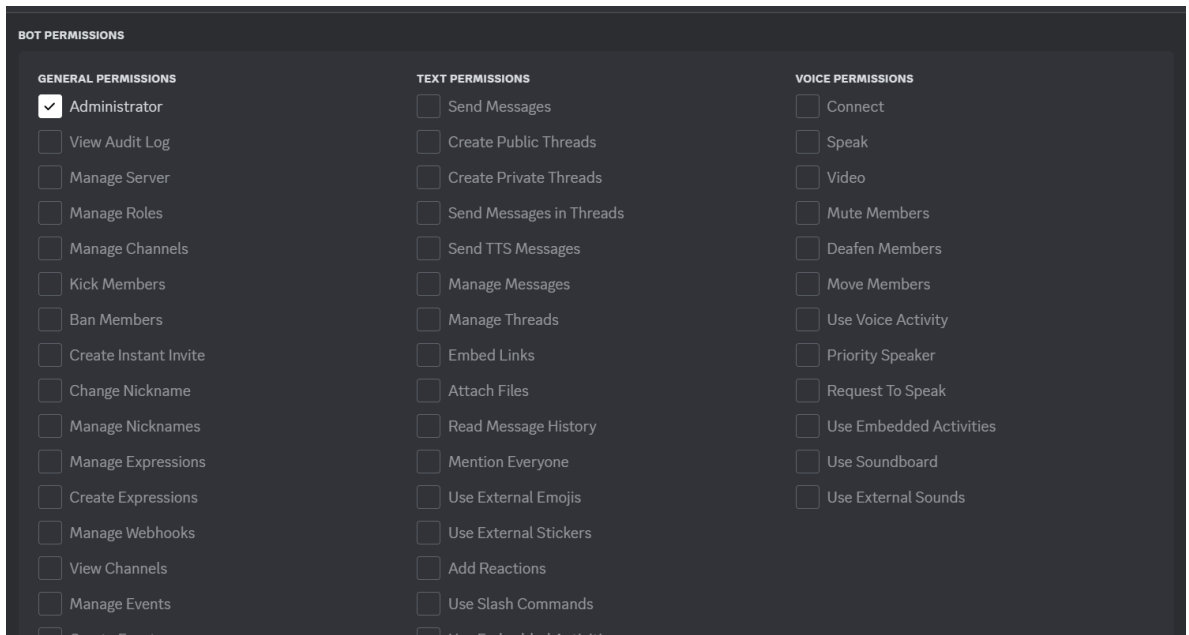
BOT PERMISSIONS

GENERAL PERMISSIONS
Administrator
View Audit Log
Manage Server
Manage Roles
Manage Channels
Kick Members
Ban Members
Create Instant Invite
Change Nickname
Manage Nicknames
Manage Expressions
Create Expressions
Manage Webhooks
View Channels
Manage Events
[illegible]

TEXT PERMISSIONS
Send Messages
Create Public Threads
Create Private Threads
Send Messages in Threads
Send TTS Messages
Manage Messages
Manage Threads
Embed Links
Attach Files
Read Message History
Mention Everyone
Use External Emojis
Use External Stickers
Add Reactions
Use Slash Commands
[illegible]

VOICE PERMISSIONS
Connect
Speak
Video
Mute Members
Deafen Members
Move Members
Use Voice Activity
Priority Speaker
Request To Speak
Use Embedded Activities
Use Soundboard
Use External Sounds